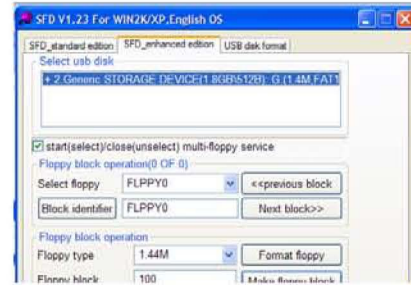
SFD V1.23 For WIN2K/XP,English OS

SFD_standard edition | SFD_enhanced edition | USB disk format

Select usb disk

+ 2 Generic STORAGE DEVICE(1.8GB\512B): G (1.4M FAT

☑ start(select)/close(unselect) multi-floppy service

Floppy block operation(0 OF 0)

Select floppy | FLPPY0 | <<previous block

Block identifier | FLPPY0 | Next block>>

Floppy block operation

Floppy type | 1.44M | Format floppy

Floppy block | 100 | Make floppy block